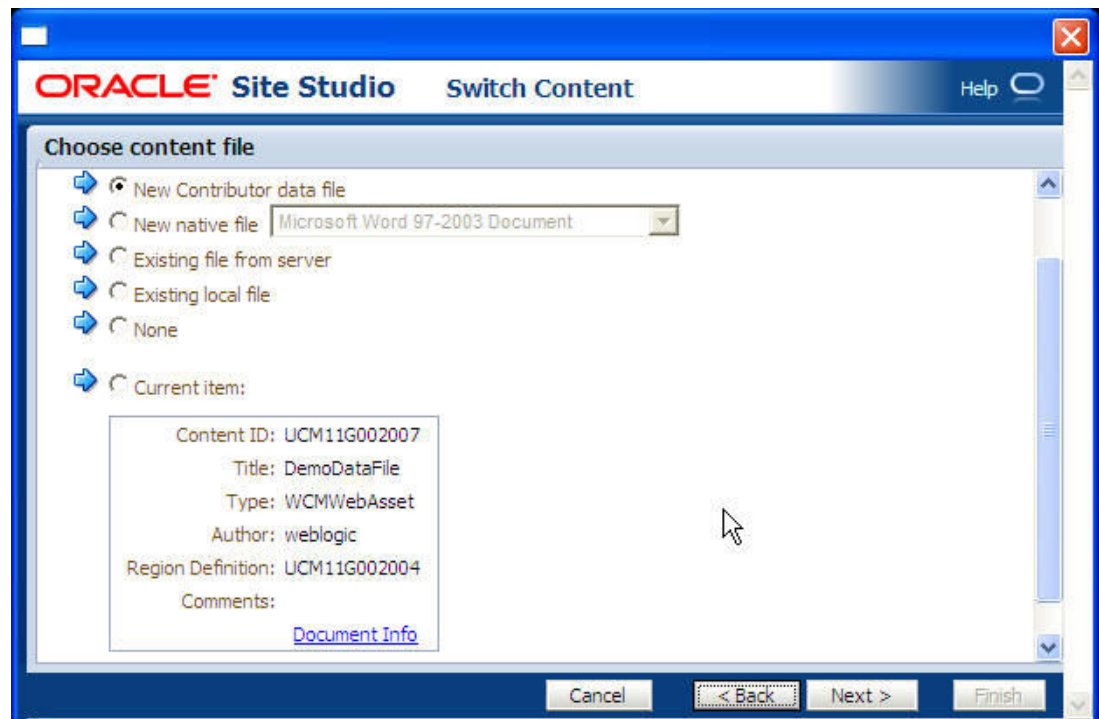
ORACLE Site Studio Switch Content

Help

Choose content file

New Contributor data file

New native file Microsoft Word 97-2003 Document

Existing file from server

Existing local file

None

Current item:

Content ID: UCM11G002007
Title: DemoDataFile
Type: WCMWebAsset
Author: weblogic
Region Definition: UCM11G002004
Comments:
Document Info

Cancel < Back Next > Finish